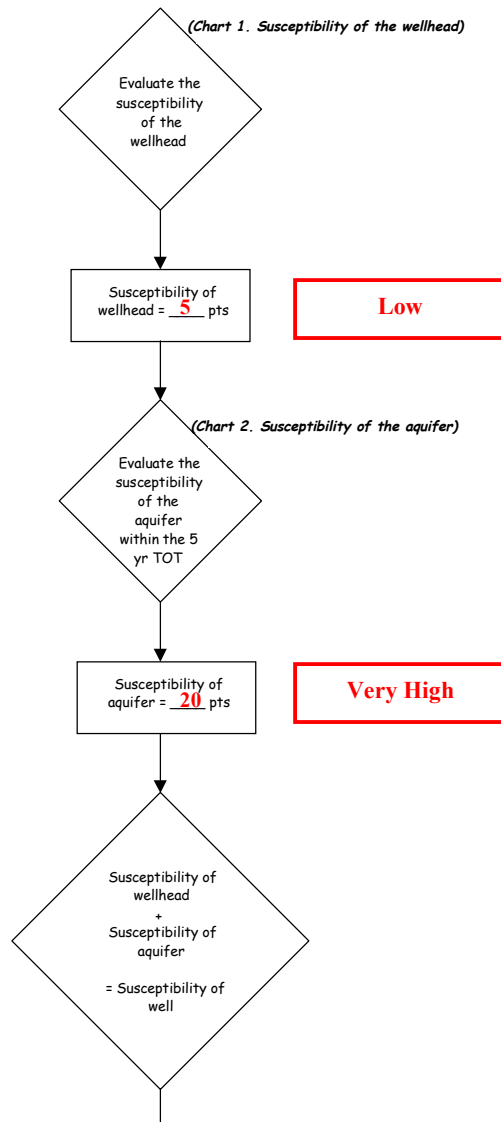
(Chart 1. Susceptibility of the wellhead)

Evaluate the susceptibility of the wellhead

Susceptibility of wellhead = 5 pts

Low

(Chart 2. Susceptibility of the aquifer)

Evaluate the susceptibility of the aquifer within the 5 yr TOT

Susceptibility of aquifer = 20 pts

Very High

Susceptibility of wellhead
+
Susceptibility of aquifer

= Susceptibility of well